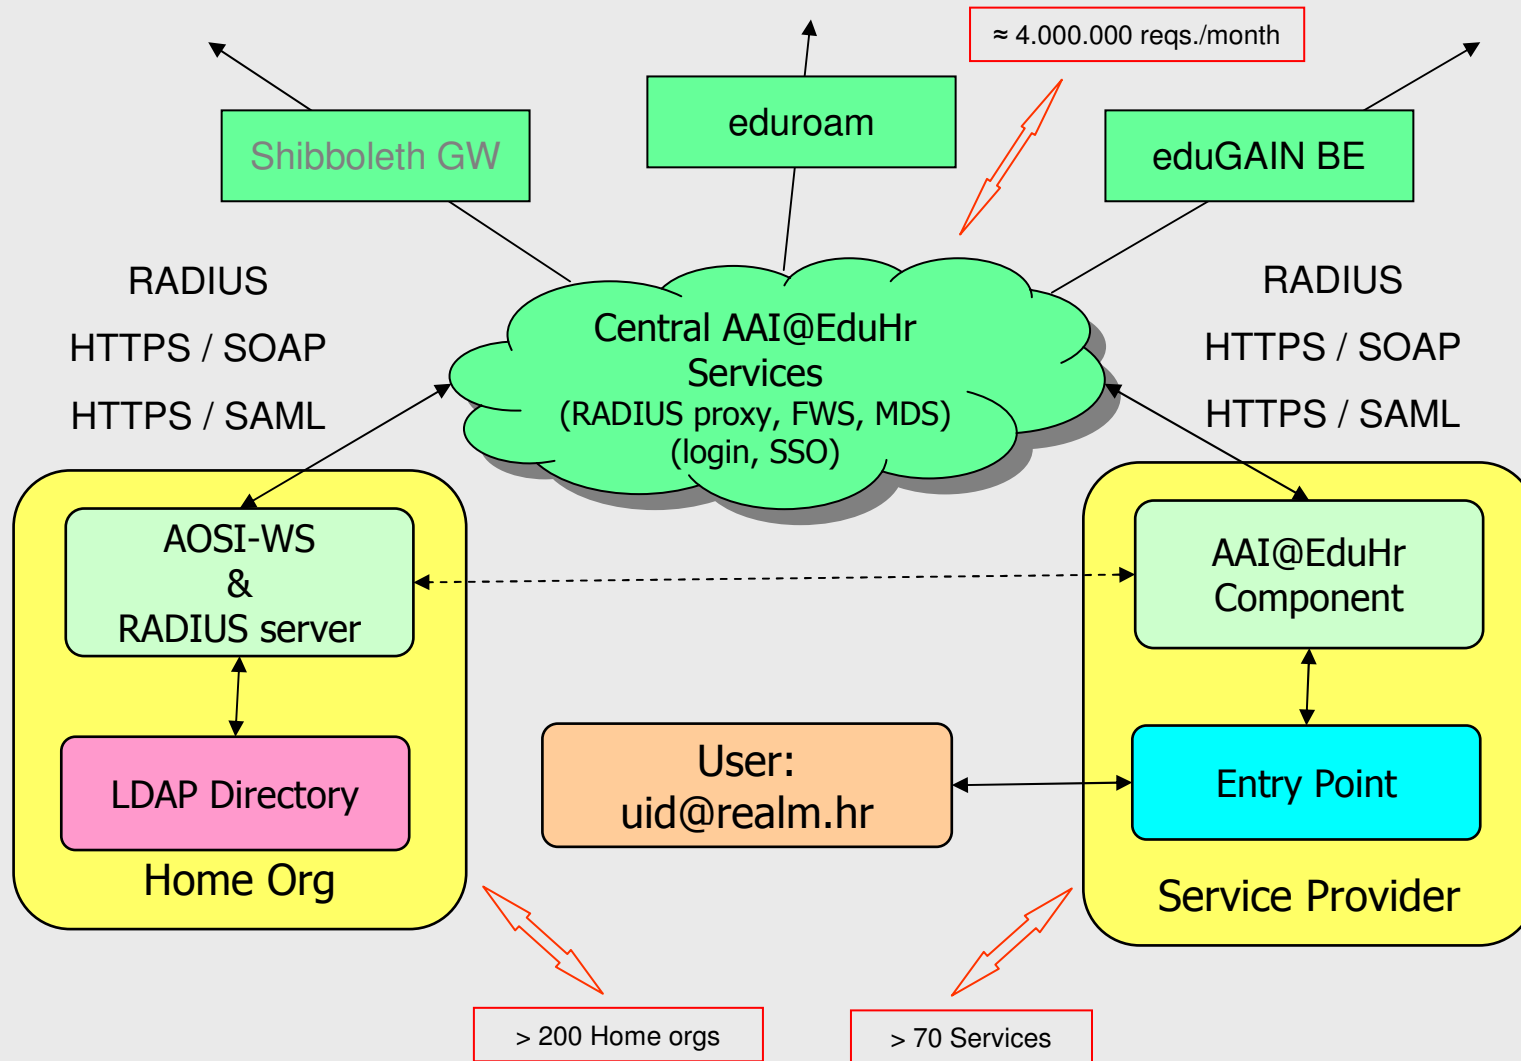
≈ 4.000.000 reqs./month

Shibboleth GW

eduroam

eduGAIN BE

RADIUS
HTTPS / SOAP
HTTPS / SAML

Central AAI@EduHr Services
(RADIUS proxy, FWS, MDS)
(login, SSO)

RADIUS
HTTPS / SOAP
HTTPS / SAML

AOSI-WS
&
RADIUS server

LDAP Directory

Home Org

AAI@EduHr Component

Entry Point

Service Provider

User:
uid@realm.hr

> 200 Home orgs

> 70 Services